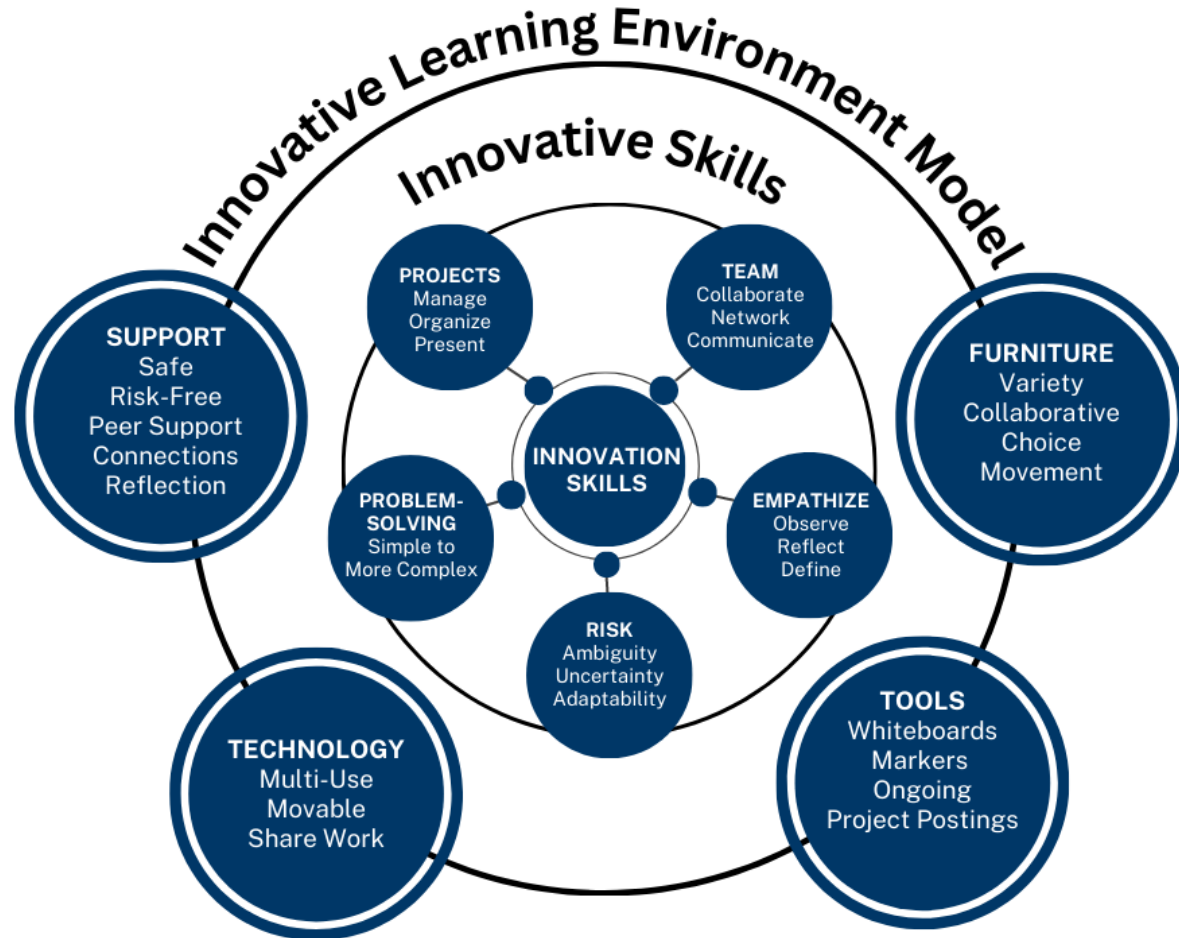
Innovative Learning Environment Model

Innovative Skills

SUPPORT
Safe
Risk-Free
Peer Support
Connections
Reflection

PROJECTS
Manage
Organize
Present

TEAM
Collaborate
Network
Communicate

FURNITURE
Variety
Collaborative
Choice
Movement

INNOVATION SKILLS

PROBLEM-SOLVING
Simple to More Complex

EMPATHIZE
Observe
Reflect
Define

RISK
Ambiguity
Uncertainty
Adaptability

TECHNOLOGY
Multi-Use
Movable
Share Work

TOOLS
Whiteboards
Markers
Ongoing
Project Postings